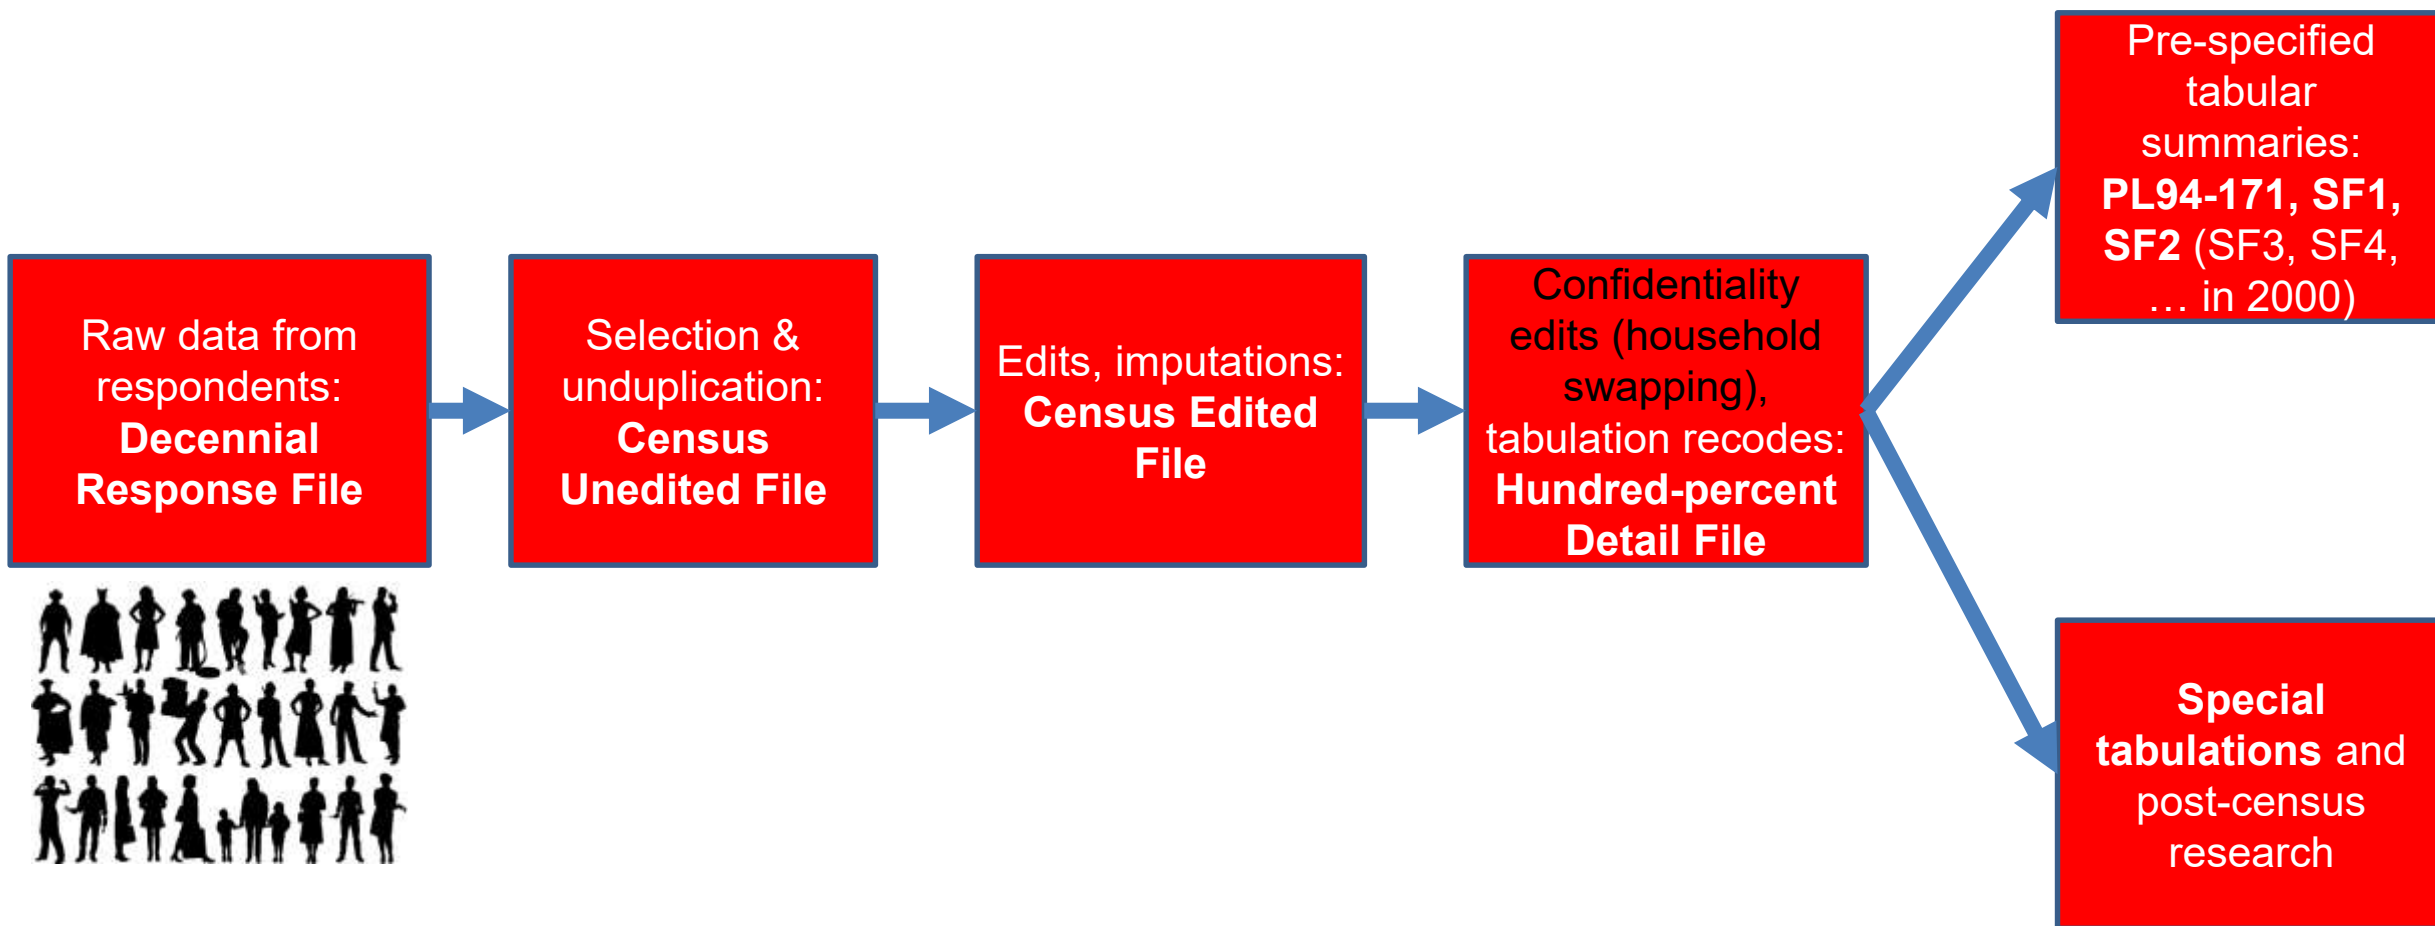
Raw data from respondents: Decennial Response File

Selection & unduplication: Census Unedited File

Edits, imputations: Census Edited File

Confidentiality edits (household swapping), tabulation recodes: Hundred-percent Detail File

Pre-specified tabular summaries: PL94-171, SF1, SF2 (SF3, SF4, … in 2000)

Special tabulations and post-census research